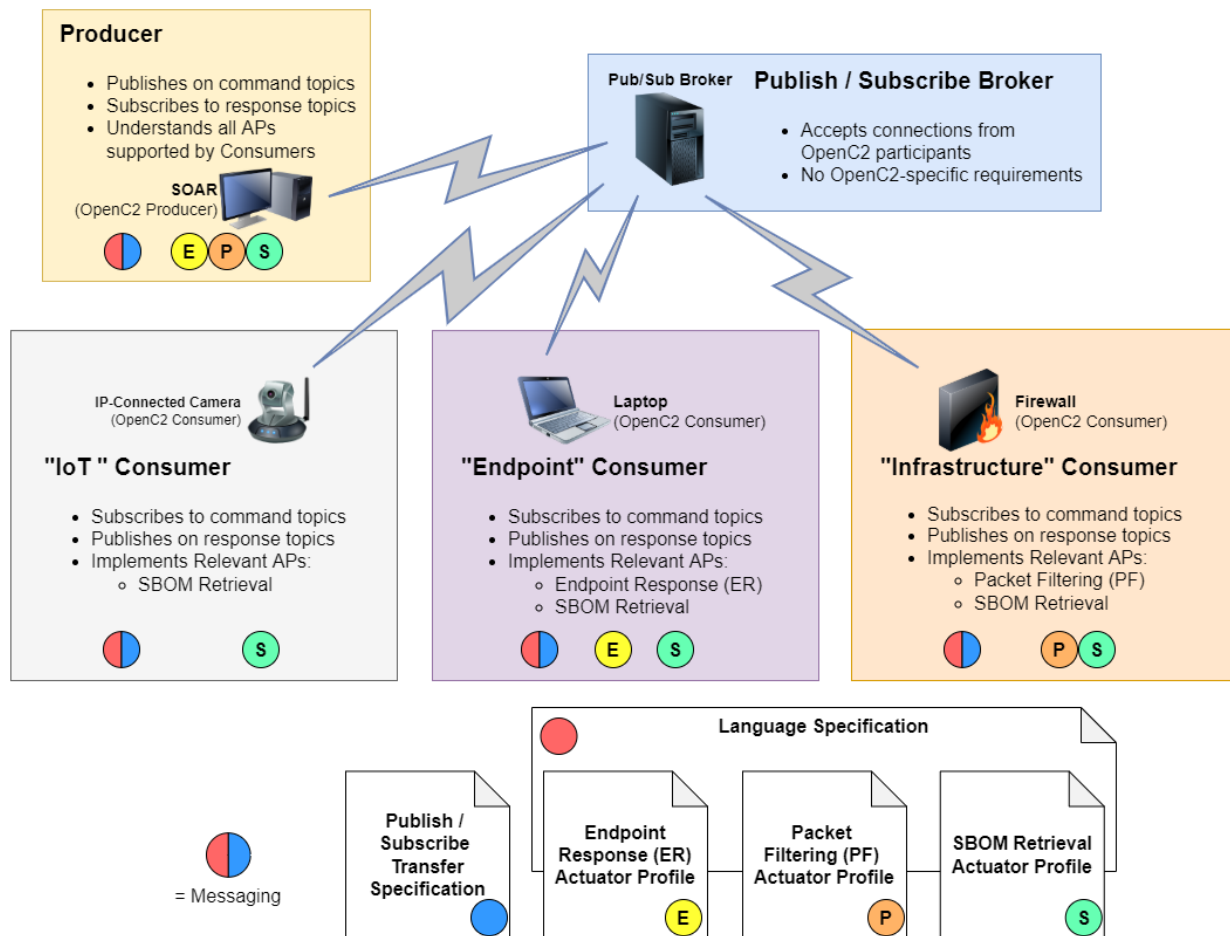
**Producer**

- Publishes on command topics
- Subscribes to response topics
- Understands all APs supported by Consumers

SOAR
(OpenC2 Producer)

E P S

Pub/Sub Broker

**Publish / Subscribe Broker**

- Accepts connections from OpenC2 participants
- No OpenC2-specific requirements

IP-Connected Camera
(OpenC2 Consumer)

**"IoT " Consumer**

- Subscribes to command topics
- Publishes on response topics
- Implements Relevant APs:
  - SBOM Retrieval

S

Laptop
(OpenC2 Consumer)

**"Endpoint" Consumer**

- Subscribes to command topics
- Publishes on response topics
- Implements Relevant APs:
  - Endpoint Response (ER)
  - SBOM Retrieval

E S

Firewall
(OpenC2 Consumer)

**"Infrastructure" Consumer**

- Subscribes to command topics
- Publishes on response topics
- Implements Relevant APs:
  - Packet Filtering (PF)
  - SBOM Retrieval

P S

Language Specification

Publish / Subscribe Transfer Specification

Endpoint Response (ER) Actuator Profile

E

Packet Filtering (PF) Actuator Profile

P

SBOM Retrieval Actuator Profile

S

= Messaging